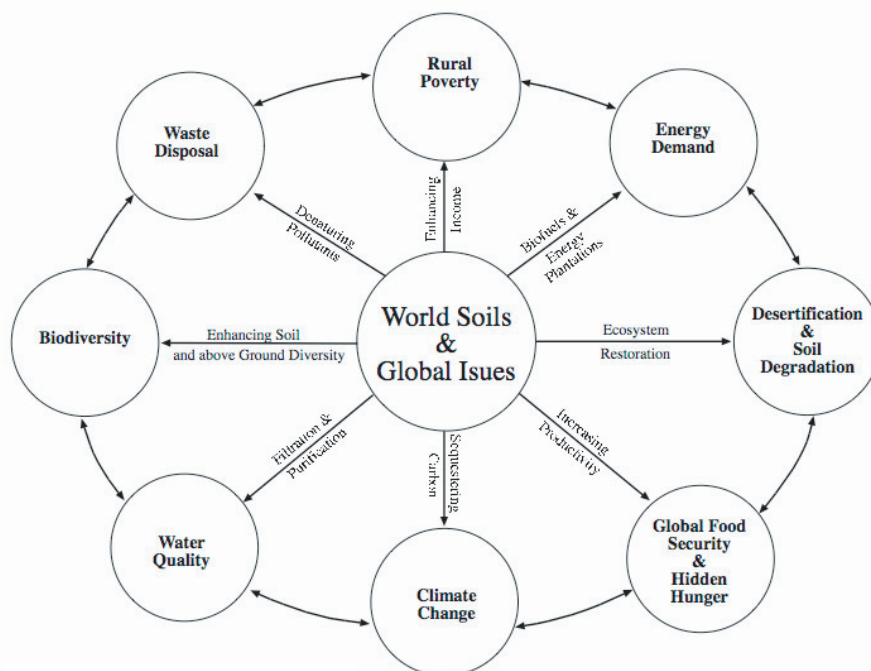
World Soils & Global Isues

Rural Poverty

Enhancing Income

Energy Demand

Biofuels & Energy Plantations

Desertification & Soil Degradation

Ecosystem Restoration

Global Food Security & Hidden Hunger

Increasing Productivity

Climate Change

Sequestering Carbon

Water Quality

Filtration & Purification

Biodiversity

Enhancing Soil and above Ground Diversity

Waste Disposal

Denaturing Pollutants